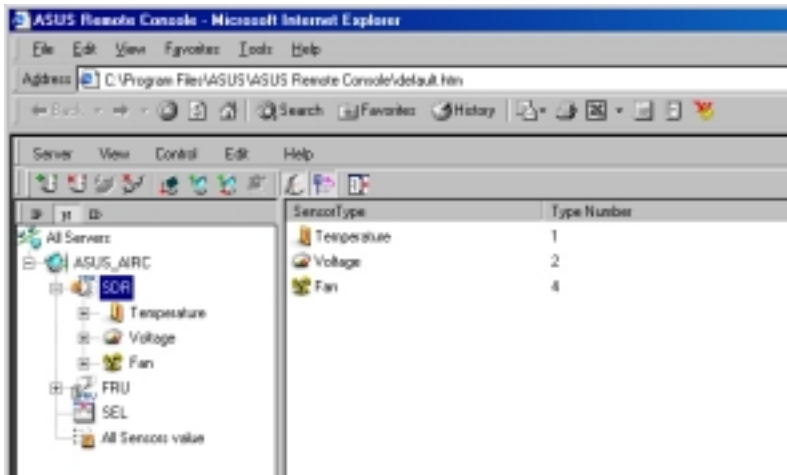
ASUS Remote Console - Microsoft Internet Explorer

File Edit View Favorites Tools Help

Address C:\Program Files\ASUS\ASUS Remote Console\default.htm

Back Search Favorites History

Server View Control Edit Help

IP nt ID

All Servers
ASUS_AIRC
SDR
Temperature
Voltage
Fan
FRU
SEL
All Sensors value

| SensorType | Type Number |
|---|---|
| Temperature | 1 |
| Voltage | 2 |
| Fan | 4 |